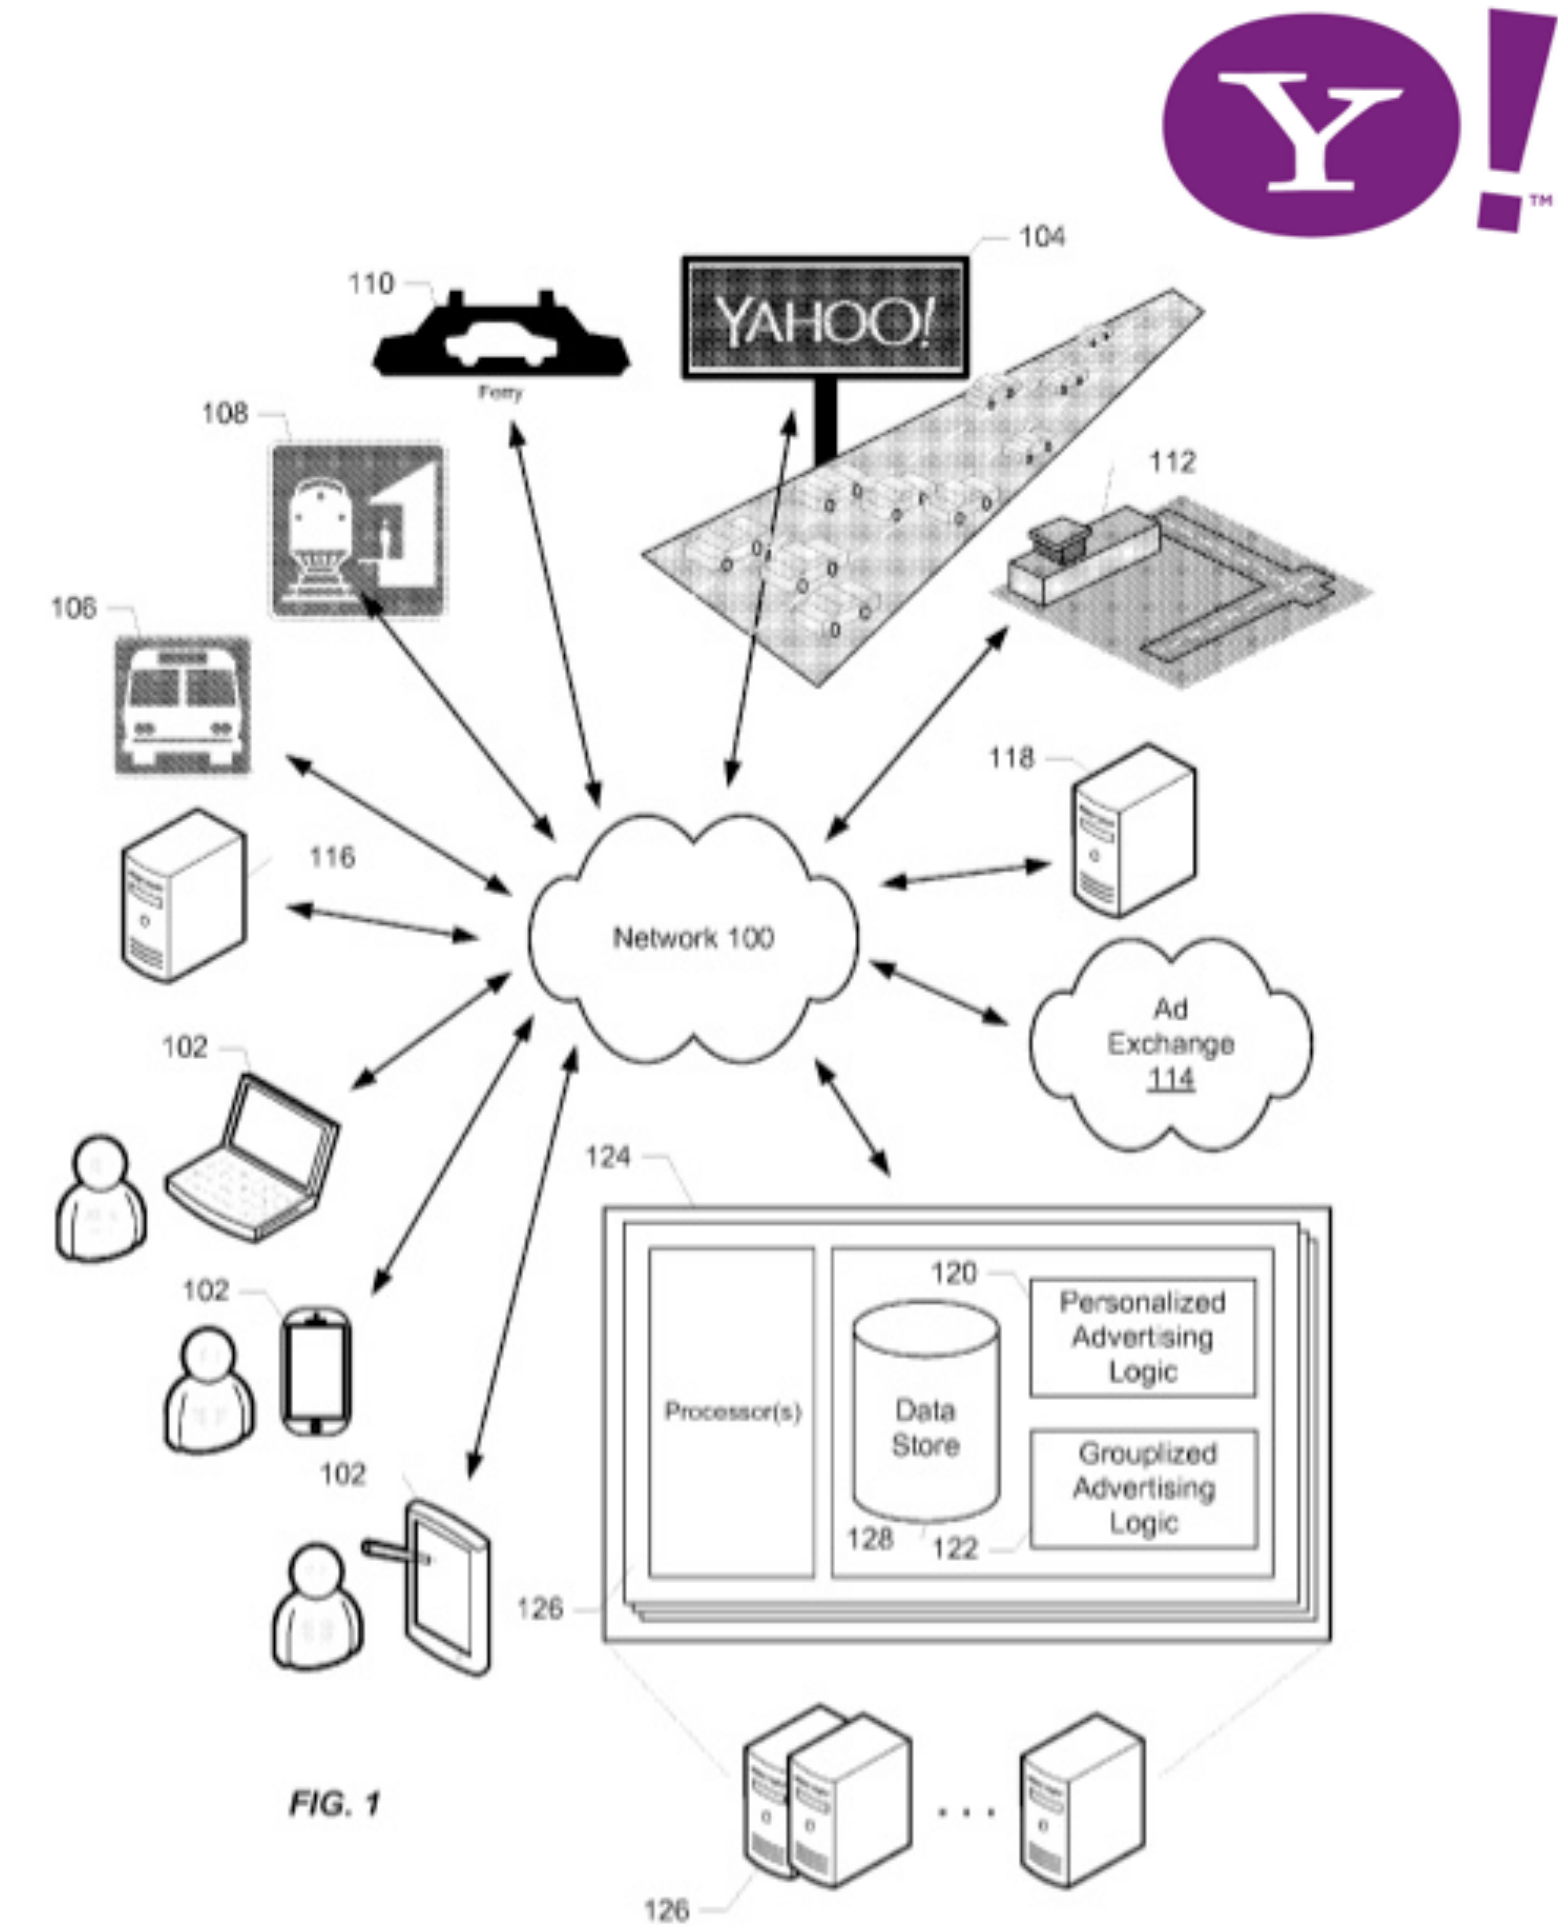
Y!™

104
YAHOO!

110
Ferry

108

112

106

118

116

Network 100

Ad Exchange 114

102

124

120

Personalized Advertising Logic

102

Processor(s)

Data Store

Grouplized Advertising Logic

102

128

122

126

FIG. 1

...

126